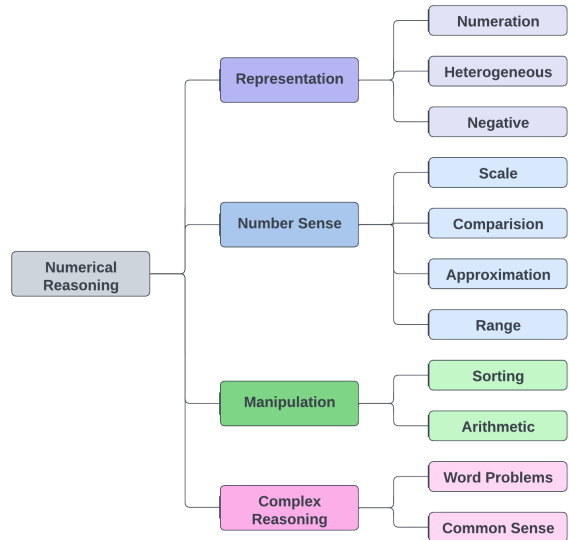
Numerical Reasoning

Representation

Numeration

Heterogeneous

Negative

Number Sense

Scale

Comparision

Approximation

Range

Manipulation

Sorting

Arithmetic

Complex Reasoning

Word Problems

Common Sense